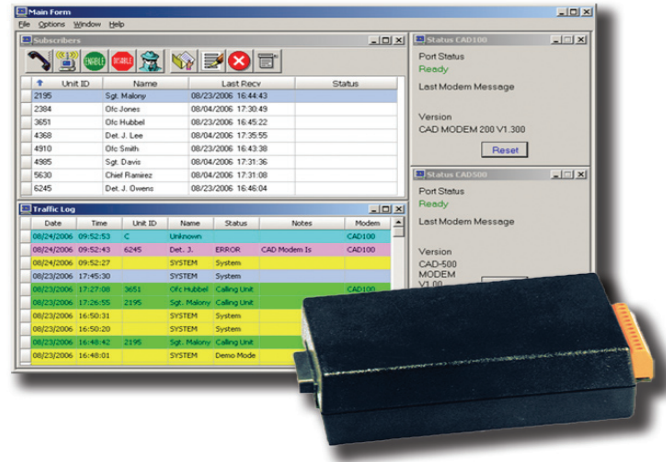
Main Form

File Options Window Help

Subscribers

ENABLE DISABLE

| Unit ID | Name | Last Recv | Status |
|---|---|---|---|
| 2195 | Sgt. Malony | 08/23/2006 16:44:43 | |
| 2384 | Ofc Jones | 08/04/2006 17:30:49 | |
| 3651 | Ofc Hubbel | 08/23/2006 16:45:22 | |
| 4368 | Det. J. Lee | 08/04/2006 17:35:55 | |
| 4910 | Ofc Smith | 08/23/2006 16:43:38 | |
| 4985 | Sgt. Davis | 08/04/2006 17:31:36 | |
| 5630 | Chief Ramirez | 08/04/2006 17:31:08 | |
| 6245 | Det. J. Owens | 08/23/2006 16:46:04 | |

Traffic Log

| Date | Time | Unit ID | Name | Status | Notes | Modem |
|---|---|---|---|---|---|---|
| 08/24/2006 | 09:52:53 | C | Unknown | | | CAD100 |
| 08/24/2006 | 09:52:43 | 6245 | Det. J. | ERROR | CAD Modem Is | CAD100 |
| 08/24/2006 | 09:52:27 | | SYSTEM | System | | |
| 08/23/2006 | 17:45:30 | | SYSTEM | System | | |
| 08/23/2006 | 17:27:08 | 3651 | Ofc Hubbel | Calling Unit | | CAD100 |
| 08/23/2006 | 17:26:55 | 2195 | Sgt. Malony | Calling Unit | | |
| 08/23/2006 | 16:50:31 | | SYSTEM | System | | |
| 08/23/2006 | 16:50:20 | | SYSTEM | System | | |
| 08/23/2006 | 16:48:42 | 2195 | Sgt. Malony | Calling Unit | | |
| 08/23/2006 | 16:48:01 | | SYSTEM | Demo Mode | | |

Status CAD100

Port Status

Ready

Last Modem Message

Version

CAD MODEM 200 V1.300

Reset

Status CAD500

Port Status

Ready

Last Modem Message

Version

CAD-500 MODEM V1.00